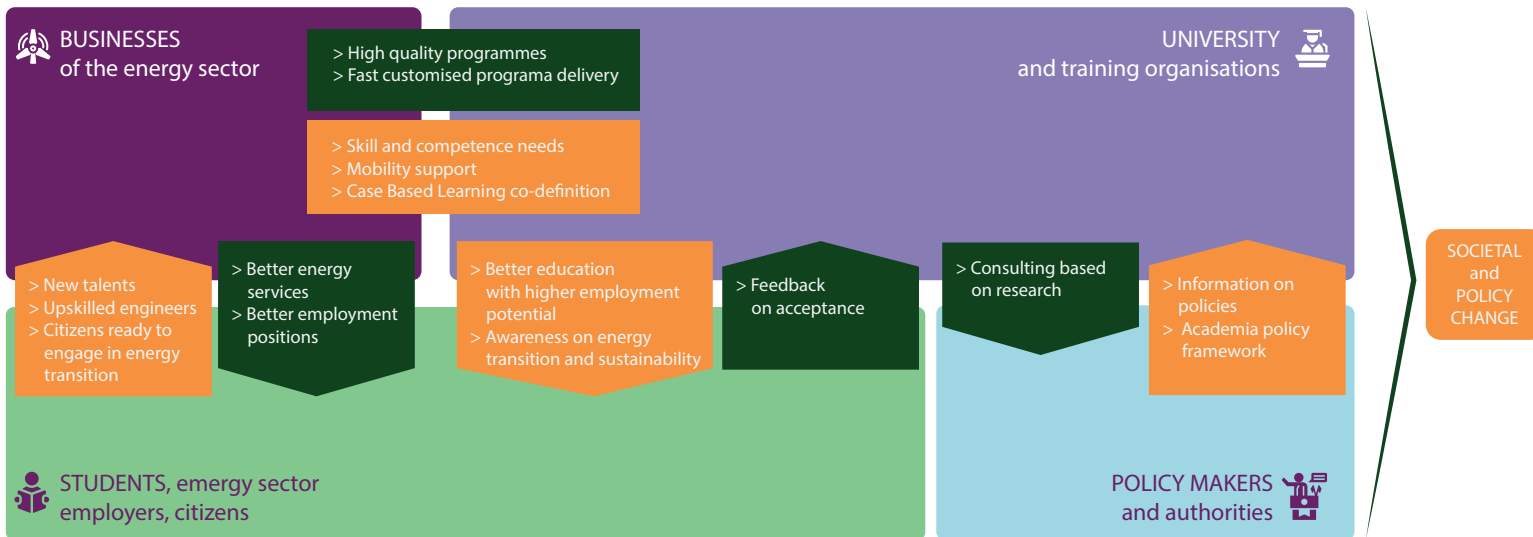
BUSINESSES
of the energy sector

> High quality programmes
> Fast customised programa delivery

UNIVERSITY
and training organisations

> Skill and competence needs
> Mobility support
> Case Based Learning co-definition

> New talents
> Upskilled engineers
> Citizens ready to engage in energy transition

> Better energy services
> Better employment positions

> Better education with higher employment potential
> Awareness on energy transition and sustainability

> Feedback on acceptance

> Consulting based on research

> Information on policies
> Academia policy framework

SOCIETAL and POLICY CHANGE

STUDENTS, emergy sector employers, citizens

POLICY MAKERS and authorities